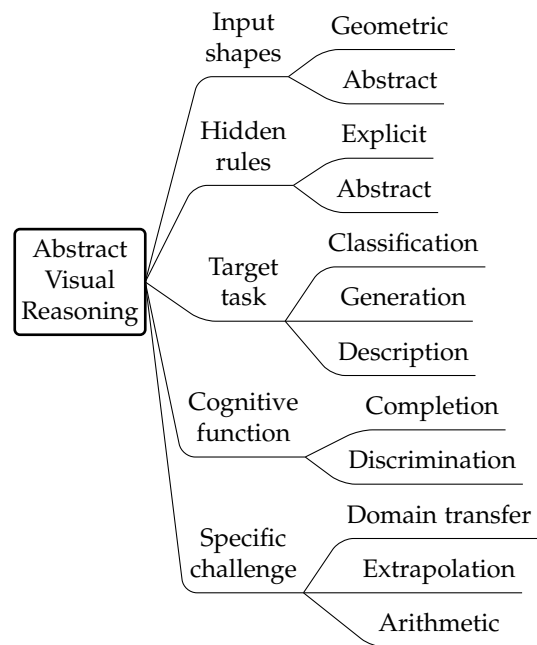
Abstract Visual Reasoning

Input shapes
Geometric
Abstract

Hidden rules
Explicit
Abstract

Target task
Classification
Generation
Description

Cognitive function
Completion
Discrimination

Specific challenge
Domain transfer
Extrapolation
Arithmetic